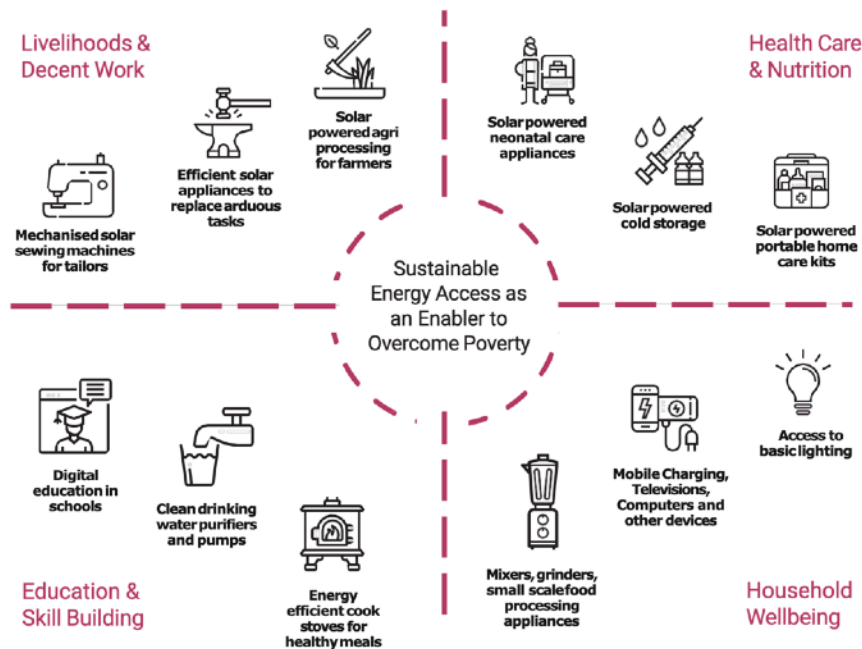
Livelihoods & Decent Work

Solar powered agri processing for farmers

Efficient solar appliances to replace arduous tasks

Mechanised solar sewing machines for tailors

Health Care & Nutrition

Solar powered neonatal care appliances

Solar powered cold storage

Solar powered portable home care kits

Sustainable Energy Access as an Enabler to Overcome Poverty

Digital education in schools

Clean drinking water purifiers and pumps

Energy efficient cook stoves for healthy meals

Education & Skill Building

Access to basic lighting

Mobile Charging, Televisions, Computers and other devices

Mixers, grinders, small scalefood processing appliances

Household Wellbeing